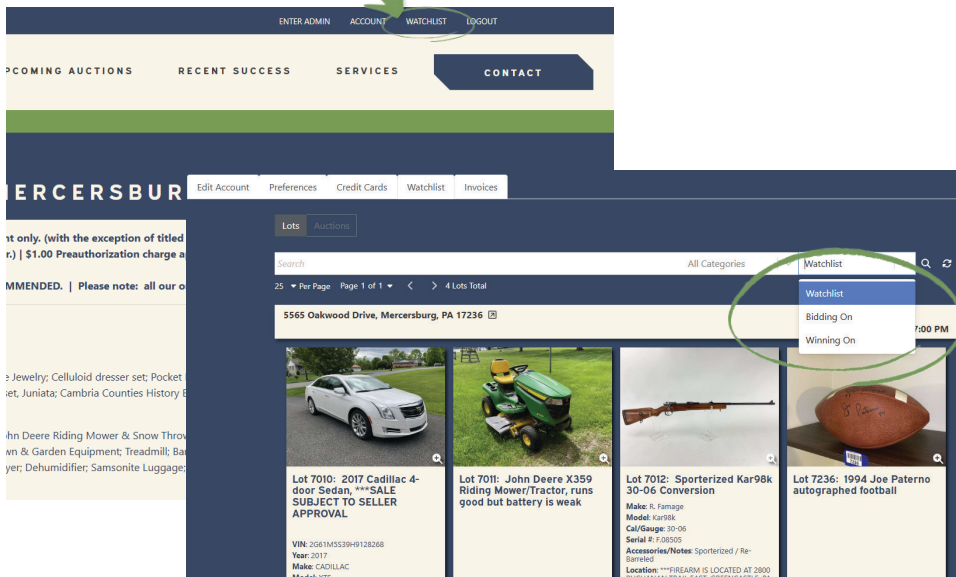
ENTER ADMIN ACCOUNT WATCHLIST LOGOUT

PCOMING AUCTIONS RECENT SUCCESS SERVICES CONTACT

MERCERSBUR

t only. (with the exception of titled
r.) | $1.00 Preauthorization charge a

MMENDED. | Please note: all our o

e Jewelry; Celluloid dresser set; Pocket
set, Juniata; Cambria Counties History B

ohn Deere Riding Mower & Snow Throw
wn & Garden Equipment; Treadmill; Ba
yer; Dehumidifier; Samsonite Luggage;

Edit Account Preferences Credit Cards Watchlist Invoices

Lots Auctions

Search All Categories Watchlist

Watchlist
Bidding On
Winning On

25 Per Page Page 1 of 1 4 Lots Total

5565 Oakwood Drive, Mercersburg, PA 17236

7:00 PM

Lot 7010: 2017 Cadillac 4-door Sedan, ***SALE SUBJECT TO SELLER APPROVAL

VIN: 2G61M5S39H9128268
Year: 2017
Make: CADILLAC
Model: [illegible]

Lot 7011: John Deere X359 Riding Mower/Tractor, runs good but battery is weak

Lot 7012: Sporterized Kar98k 30-06 Conversion

Make: R. Famage
Model: Kar98k
Cal/Gauge: 30-06
Serial #: F.08505
Accessories/Notes: Sporterized / Re-Barreled
Location: ***FIREARM IS LOCATED AT 2800 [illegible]

Lot 7236: 1994 Joe Paterno autographed football